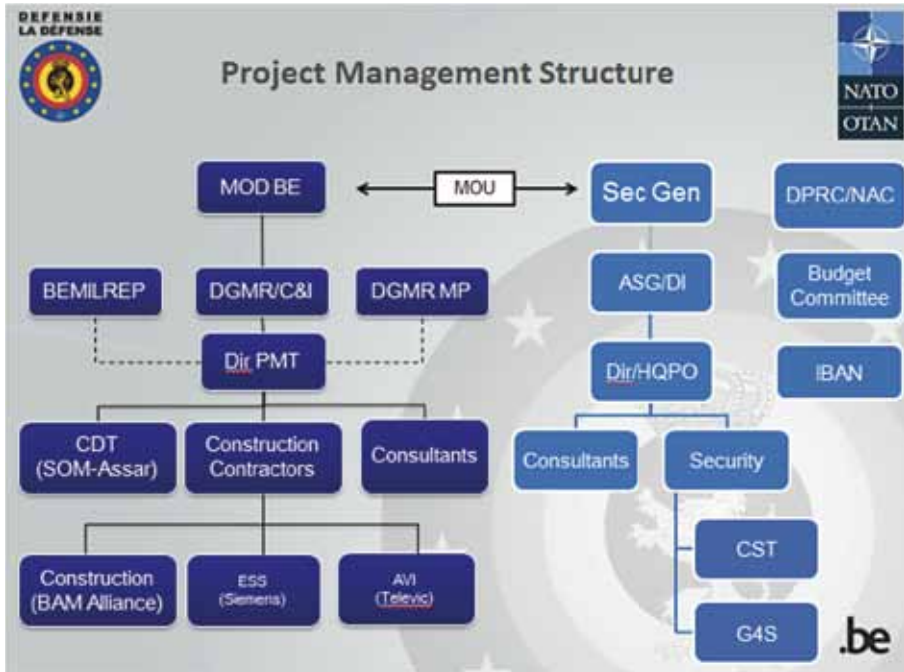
DEFENSIE
LA DÉFENSE

Project Management Structure

NATO
OTAN

MOD BE

MOU

Sec Gen

DPRC/NAC

BEMILREP

DGMR/C&I

DGMR MP

ASG/DI

Budget Committee

Dir PMT

Dir/HQPO

IBAN

CDT (SOM-Assar)

Construction Contractors

Consultants

Consultants

Security

Construction (BAM Alliance)

ESS (Siemens)

AVI (Televic)

CST

G4S

.be